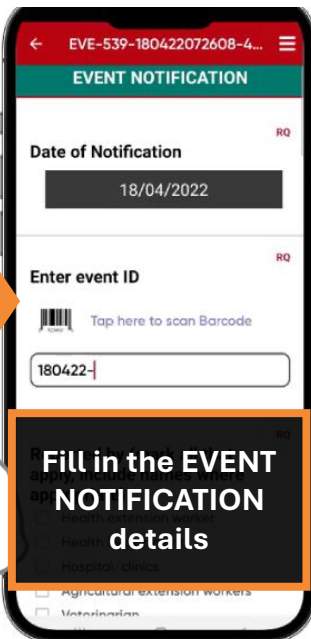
EVE-539-180422072608-4...

EVENT NOTIFICATION

RQ

Date of Notification

18/04/2022

RQ

Enter event ID

Tap here to scan Barcode

180422-

RQ

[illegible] apply, include names where app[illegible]

Health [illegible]

Health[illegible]

Hospital/clinics

Agricultural extension workers

Veterinarian

Fill in the EVENT NOTIFICATION details